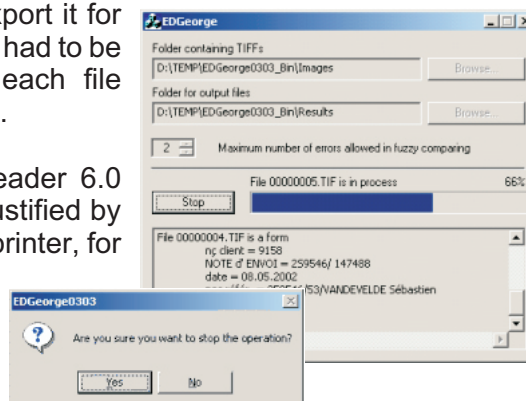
xport it for
had to be
each file
.

eader 6.0
ustified by
printer, for

EDGeorge

Folder containing TIFFs
D:\TEMP\EDGeorge0303_Bin\Images
Browse...

Folder for output files
D:\TEMP\EDGeorge0303_Bin\Results
Browse...

2
Maximum number of errors allowed in fuzzy comparing

File 00000005.TIF is in process
66%
Stop

File 00000004.TIF is a form
nç client = 9158
NOTE d' ENVOI = 259546/ 147488
date = 08.05.2002
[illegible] 53/VANDEVELDE Sébastien

EDGeorge0303
Are you sure you want to stop the operation?
Yes
No